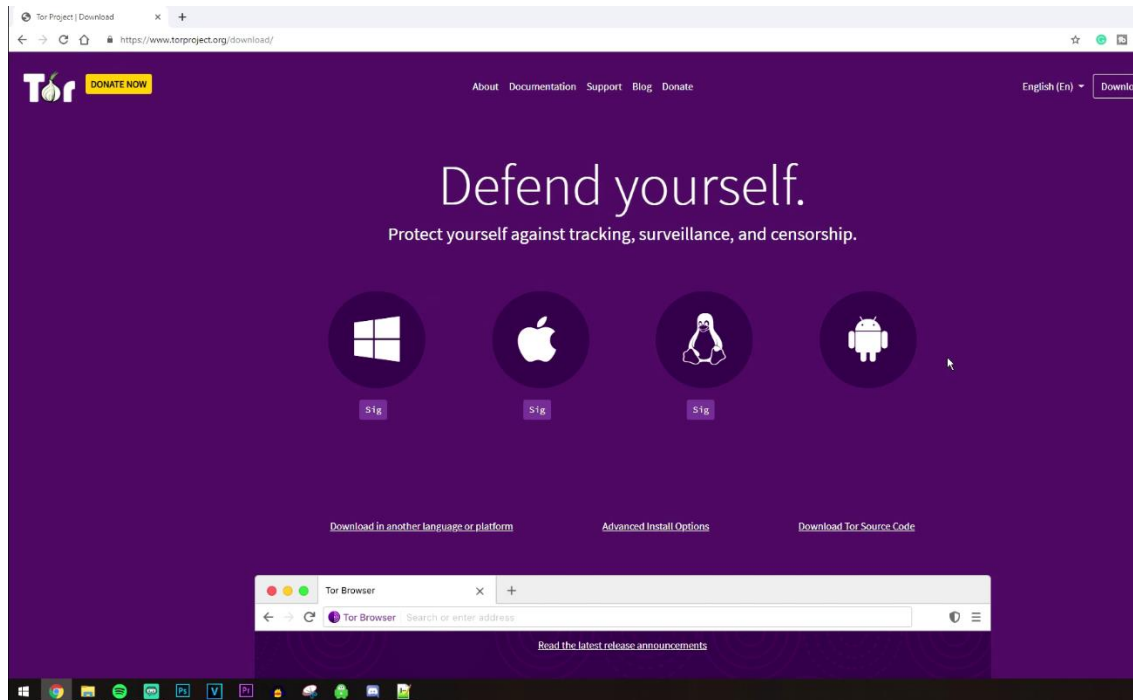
Tor Project | Download ✕ +

https://www.torproject.org/download/

Tor DONATE NOW

About Documentation Support Blog Donate

English (En) Downlo

Defend yourself.

Protect yourself against tracking, surveillance, and censorship.

Sig Sig Sig

Download in another language or platform Advanced Install Options Download Tor Source Code

Tor Browser ✕ +

Tor Browser Search or enter address

Read the latest release announcements

Ps V Pr